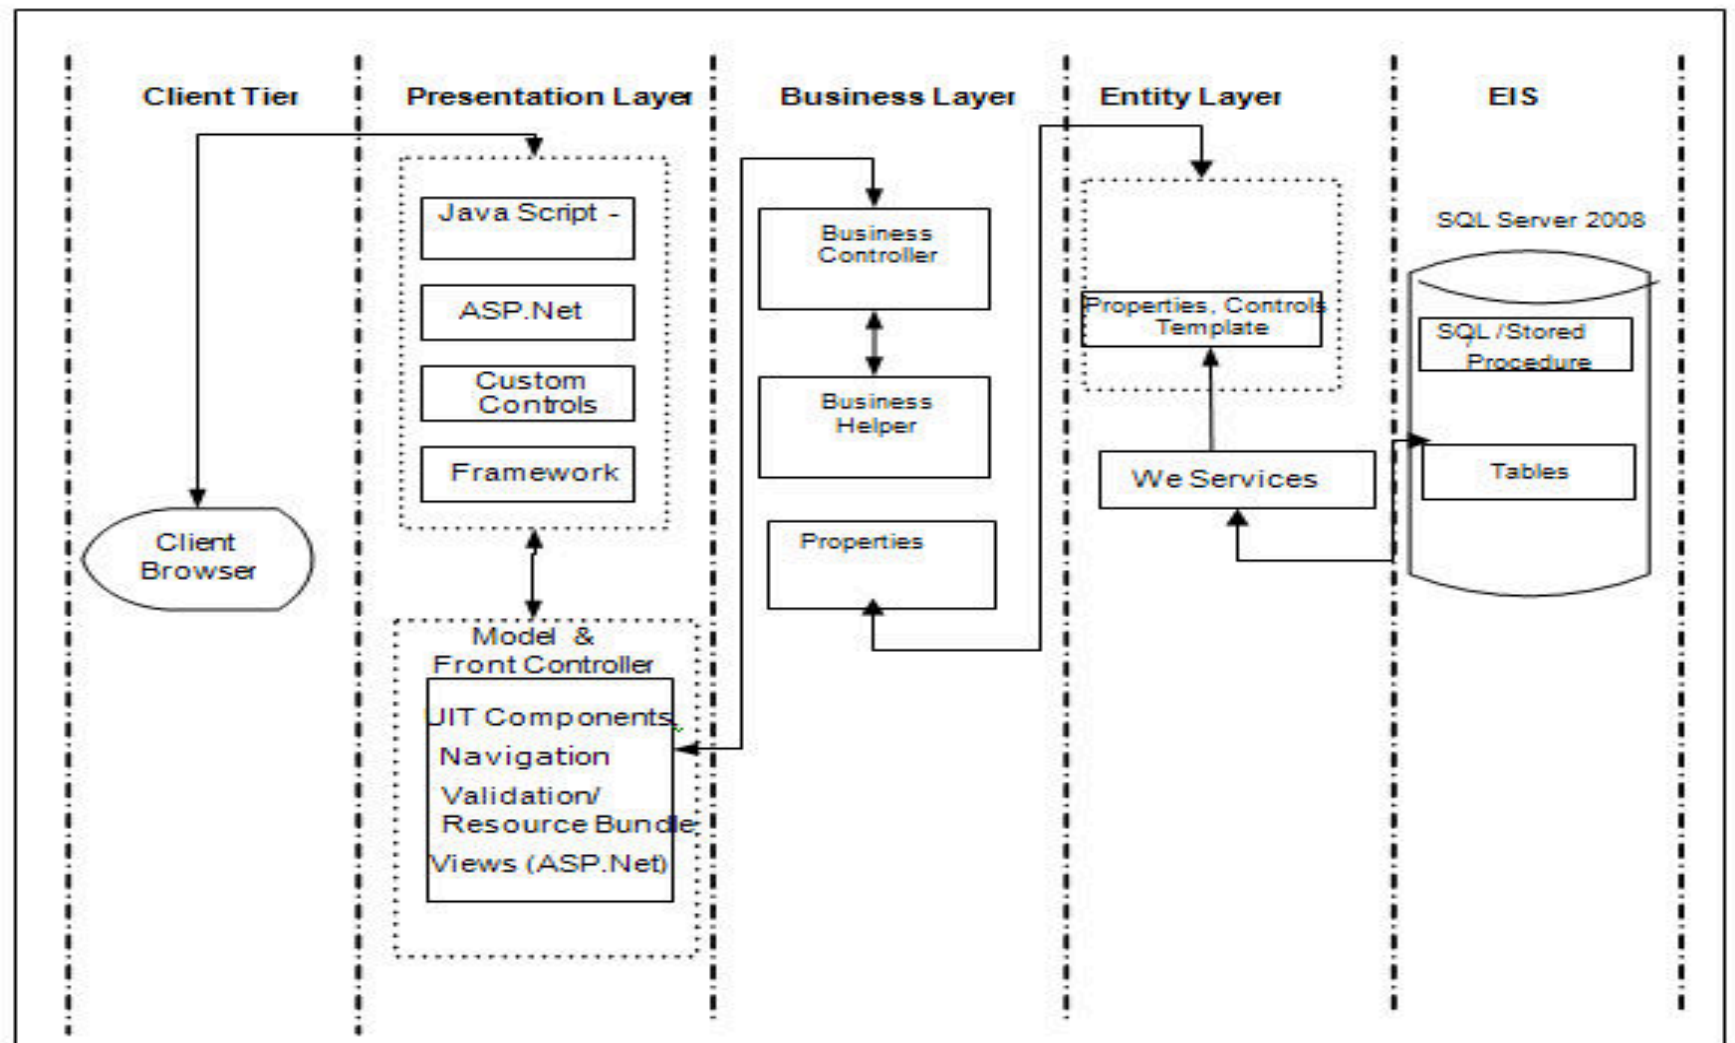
Client Tier

Presentation Layer

Business Layer

Entity Layer

EIS

Java Script -

ASP.Net

Custom Controls

Framework

Client Browser

Model & Front Controller

UIT Components

Navigation

Validation/ Resource Bundle

Views (ASP.Net)

Business Controller

Business Helper

Properties

Properties, Controls Template

We Services

SQL Server 2008

SQL /Stored Procedure

Tables